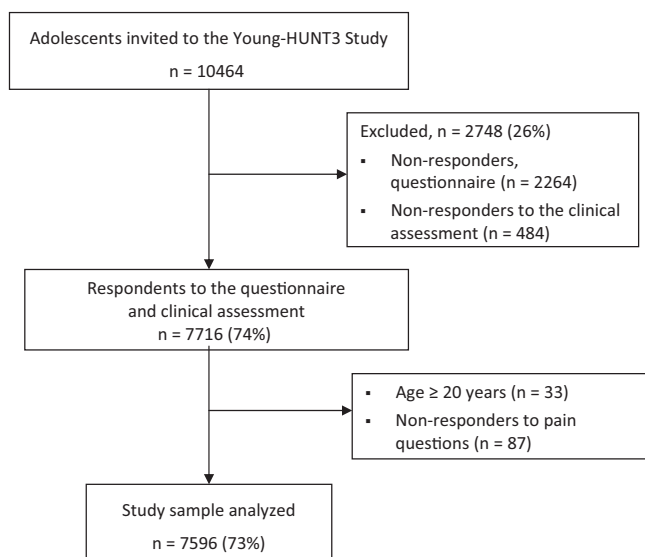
Adolescents invited to the Young-HUNT3 Study

n = 10464

Excluded, n = 2748 (26%)

- Non-responders, questionnaire (n = 2264)
- Non-responders to the clinical assessment (n = 484)

Respondents to the questionnaire and clinical assessment

n = 7716 (74%)

- Age ≥ 20 years (n = 33)
- Non-responders to pain questions (n = 87)

Study sample analyzed

n = 7596 (73%)